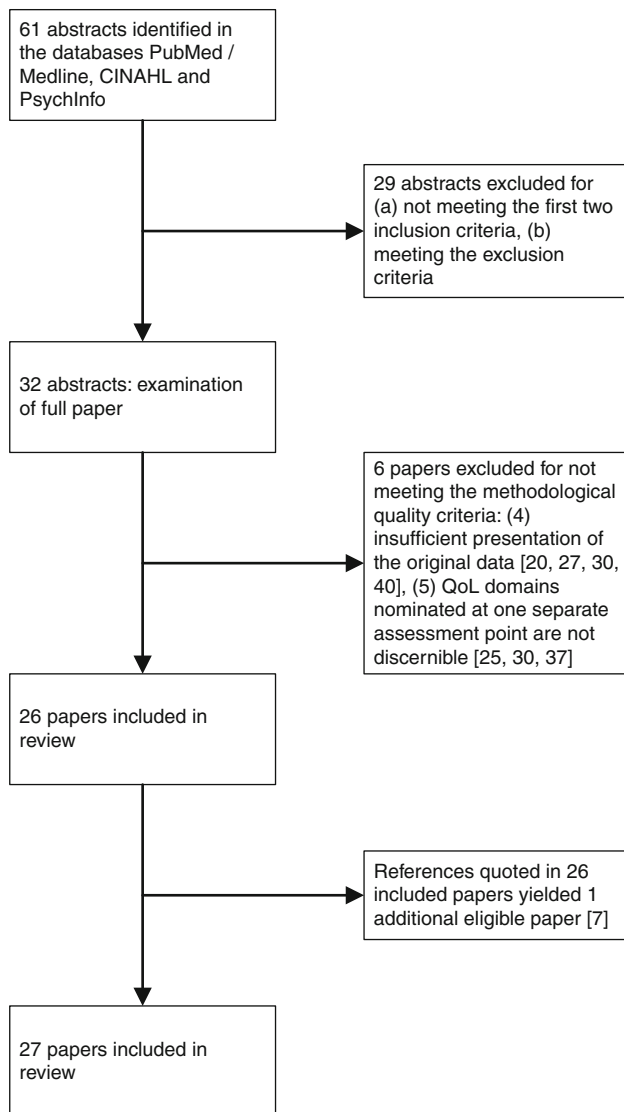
61 abstracts identified in the databases PubMed / Medline, CINAHL and PsychInfo

29 abstracts excluded for (a) not meeting the first two inclusion criteria, (b) meeting the exclusion criteria

32 abstracts: examination of full paper

6 papers excluded for not meeting the methodological quality criteria: (4) insufficient presentation of the original data [20, 27, 30, 40], (5) QoL domains nominated at one separate assessment point are not discernible [25, 30, 37]

26 papers included in review

References quoted in 26 included papers yielded 1 additional eligible paper [7]

27 papers included in review